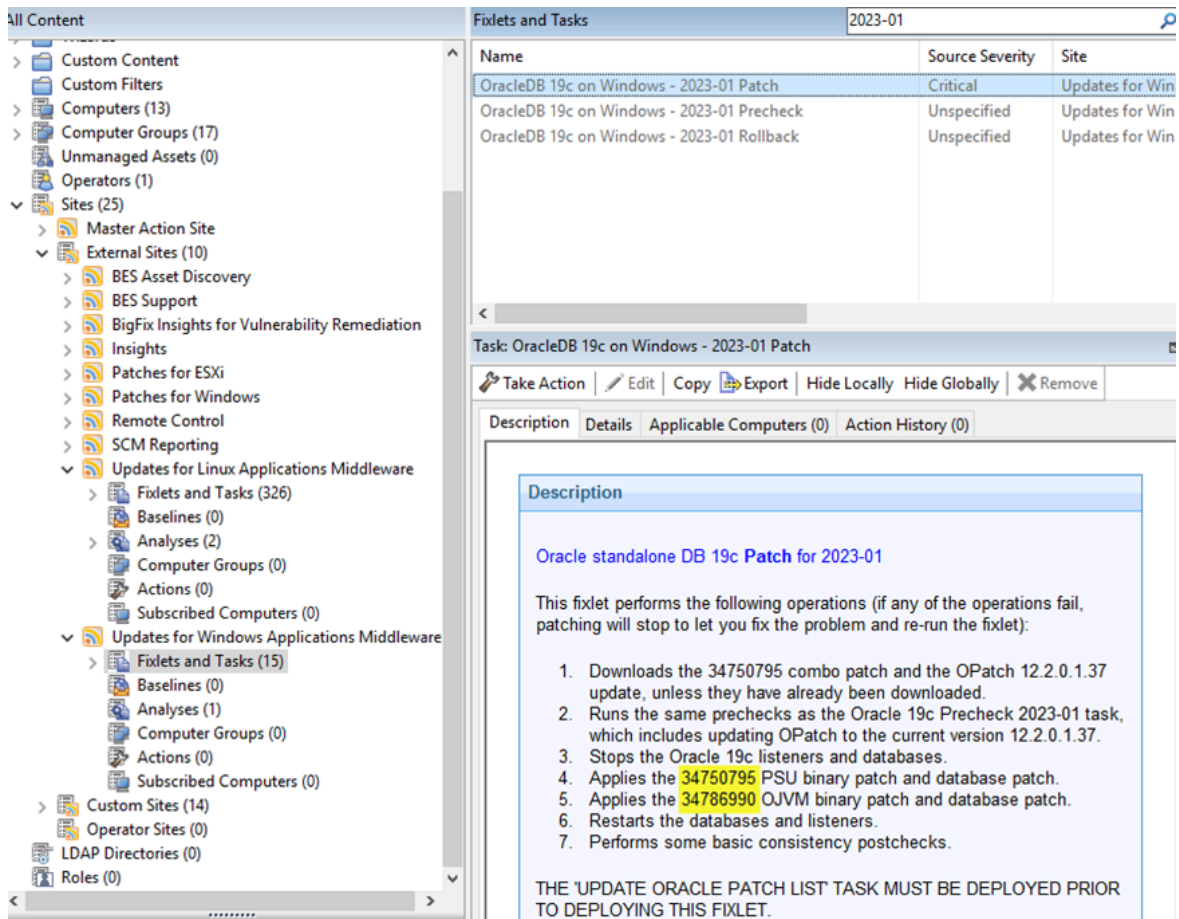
All Content

Custom Content
Custom Filters
Computers (13)
Computer Groups (17)
Unmanaged Assets (0)
Operators (1)
Sites (25)
Master Action Site
External Sites (10)
BES Asset Discovery
BES Support
BigFix Insights for Vulnerability Remediation
Insights
Patches for ESXi
Patches for Windows
Remote Control
SCM Reporting
Updates for Linux Applications Middleware
Fixlets and Tasks (326)
Baselines (0)
Analyses (2)
Computer Groups (0)
Actions (0)
Subscribed Computers (0)
Updates for Windows Applications Middleware
Fixlets and Tasks (15)
Baselines (0)
Analyses (1)
Computer Groups (0)
Actions (0)
Subscribed Computers (0)
Custom Sites (14)
Operator Sites (0)
LDAP Directories (0)
Roles (0)

Fixlets and Tasks

2023-01

| Name | Source Severity | Site |
|---|---|---|
| OracleDB 19c on Windows - 2023-01 Patch | Critical | Updates for Win |
| OracleDB 19c on Windows - 2023-01 Precheck | Unspecified | Updates for Win |
| OracleDB 19c on Windows - 2023-01 Rollback | Unspecified | Updates for Win |

Task: OracleDB 19c on Windows - 2023-01 Patch

Take Action | Edit | Copy | Export | Hide Locally | Hide Globally | Remove

Description | Details | Applicable Computers (0) | Action History (0)

Description

Oracle standalone DB 19c Patch for 2023-01

This fixlet performs the following operations (if any of the operations fail, patching will stop to let you fix the problem and re-run the fixlet):

1. Downloads the 34750795 combo patch and the OPatch 12.2.0.1.37 update, unless they have already been downloaded.
2. Runs the same prechecks as the Oracle 19c Precheck 2023-01 task, which includes updating OPatch to the current version 12.2.0.1.37.
3. Stops the Oracle 19c listeners and databases.
4. Applies the 34750795 PSU binary patch and database patch.
5. Applies the 34786990 OJVM binary patch and database patch.
6. Restarts the databases and listeners.
7. Performs some basic consistency postchecks.

THE 'UPDATE ORACLE PATCH LIST' TASK MUST BE DEPLOYED PRIOR TO DEPLOYING THIS FIXLET.